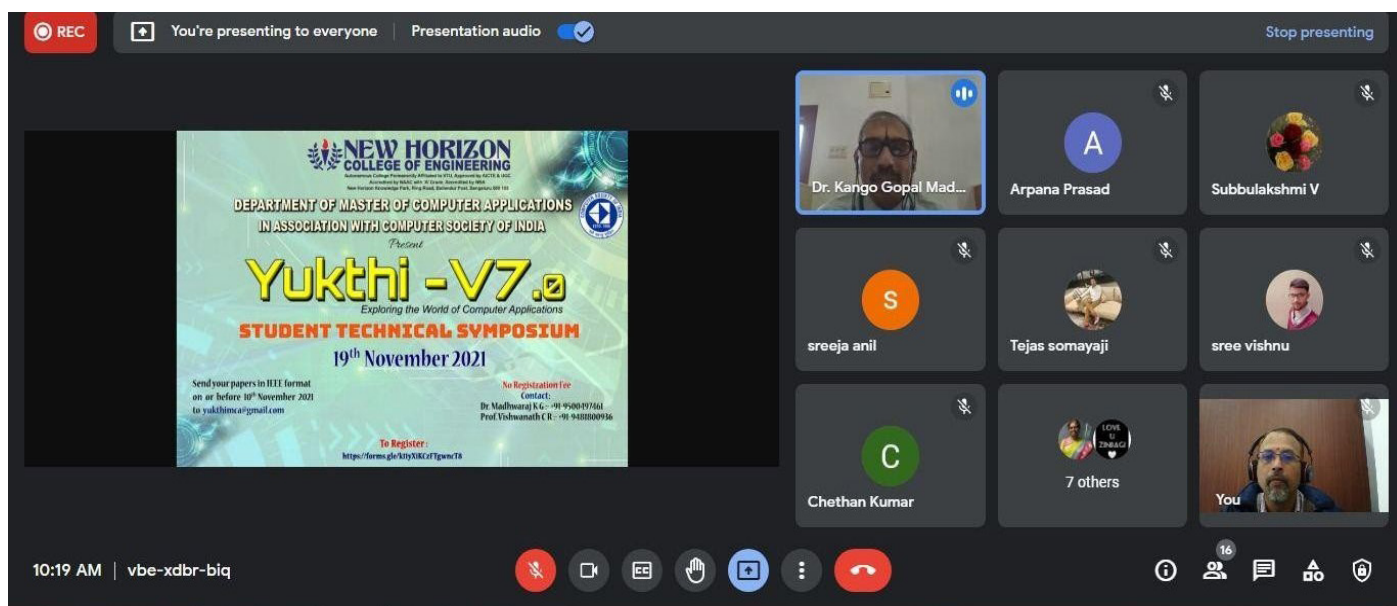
REC

You're presenting to everyone

Presentation audio

Stop presenting

NEW HORIZON COLLEGE OF ENGINEERING

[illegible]

DEPARTMENT OF MASTER OF COMPUTER APPLICATIONS IN ASSOCIATION WITH COMPUTER SOCIETY OF INDIA

Present

Yukthi -V7.0

Exploring the World of Computer Applications

STUDENT TECHNICAL SYMPOSIUM

19$^{th}$ November 2021

Send your papers in IEEE format on or before 10$^{th}$ November 2021 to yukthimca@gmail.com

No Registration Fee
Contact:
Dr. Madhwaraj K G : +91-9500497461
Prof. Vishwanath C R : +91-9481800936

To Register :
https://forms.gle/kttyXiKCzFTgwn/T6

Dr. Kango Gopal Mad...

A

Arpana Prasad

Subbulakshmi V

S

sreeja anil

Tejas somayaji

sree vishnu

C

Chethan Kumar

LOVE U ZINDAGI

7 others

You

10:19 AM | vbe-xdbr-biq

16